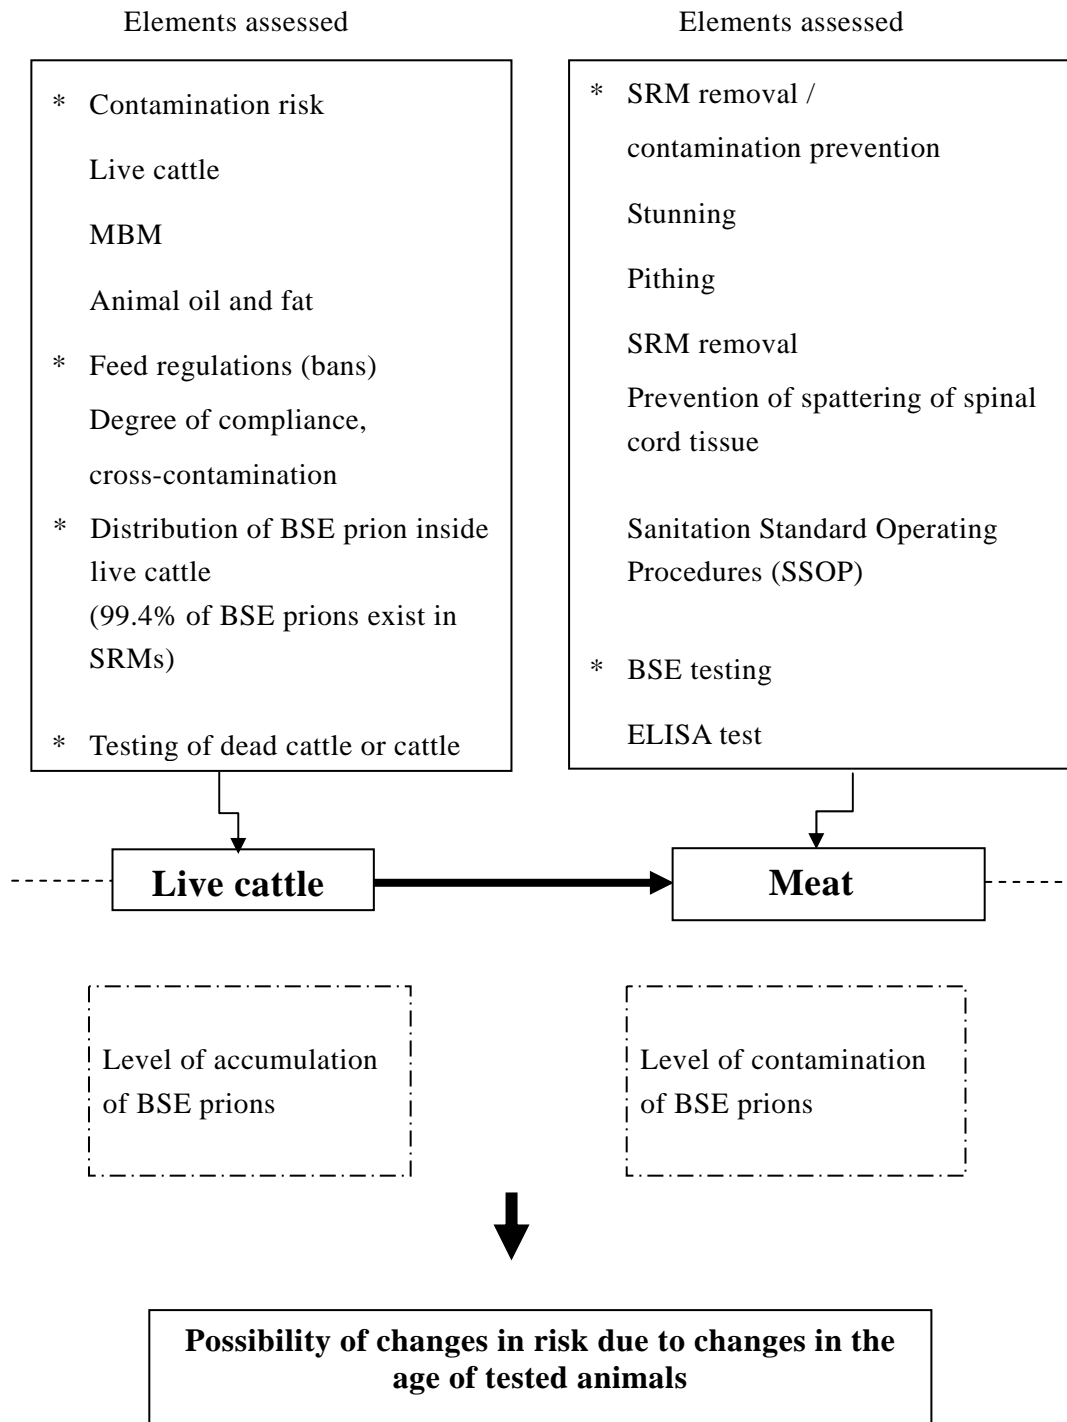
Elements assessed

* Contamination risk

Live cattle

MBM

Animal oil and fat

* Feed regulations (bans)

Degree of compliance, cross-contamination

* Distribution of BSE prion inside live cattle (99.4% of BSE prions exist in SRMs)

* Testing of dead cattle or cattle

Elements assessed

* SRM removal / contamination prevention

Stunning

Pithing

SRM removal

Prevention of spattering of spinal cord tissue

Sanitation Standard Operating Procedures (SSOP)

* BSE testing

ELISA test

**Live cattle**

**Meat**

Level of accumulation of BSE prions

Level of contamination of BSE prions

**Possibility of changes in risk due to changes in the age of tested animals**